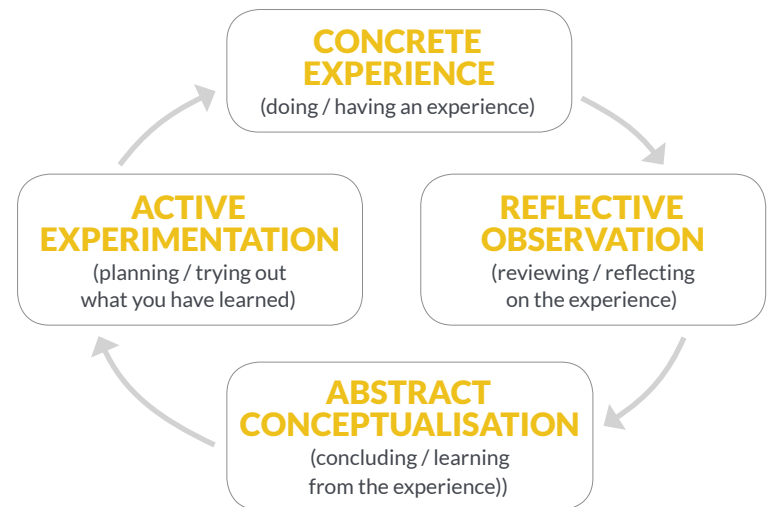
CONCRETE EXPERIENCE
(doing / having an experience)

REFLECTIVE OBSERVATION
(reviewing / reflecting on the experience)

ABSTRACT CONCEPTUALISATION
(concluding / learning from the experience))

ACTIVE EXPERIMENTATION
(planning / trying out what you have learned)